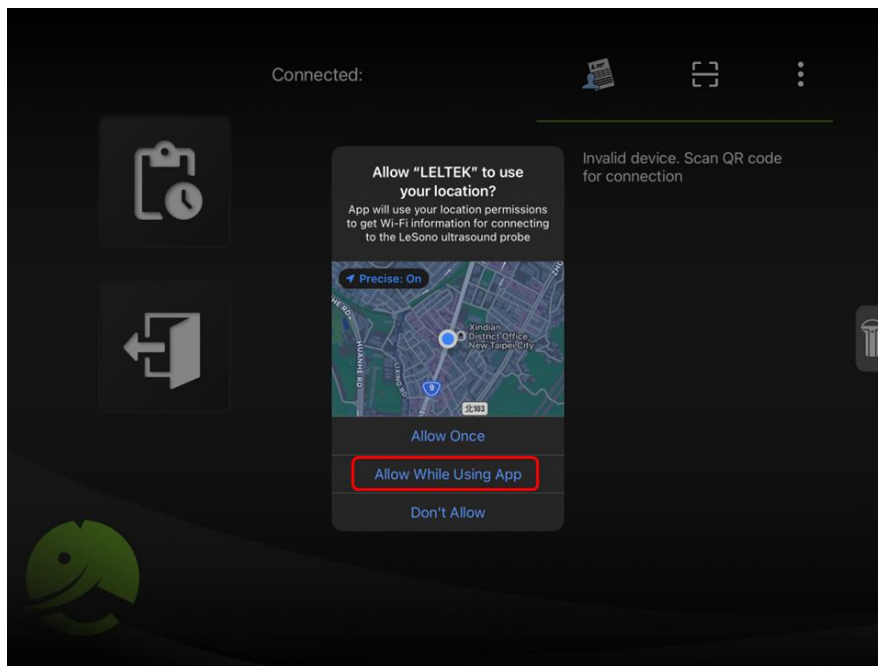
Connected:

Invalid device. Scan QR code for connection

Allow "LELTEK" to use your location?
App will use your location permissions to get Wi-Fi information for connecting to the LeSono ultrasound probe

Precise: On

Xindian District Office New Taipei City

HUANHE RD

9

北103

Allow Once

Allow While Using App

Don't Allow